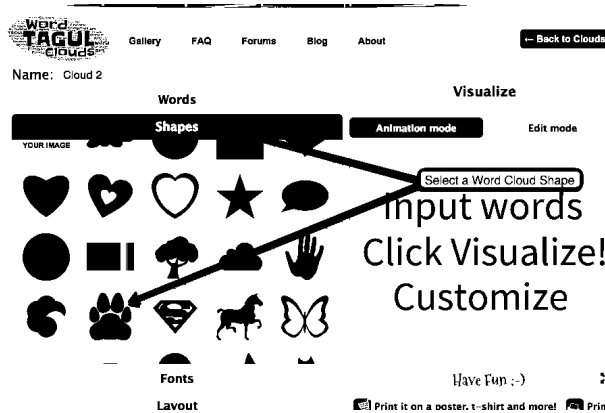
Word TAGUL clouds

Gallery FAQ Forums Blog About

← Back to Clouds

Name: Cloud 2

Words

Visualize

Shapes

Animation mode

Edit mode

YOUR IMAGE

Select a Word Cloud Shape

Input words

Click Visualize!

Customize

Fonts

Have Fun ;-)

Layout

Print it on a poster, t-shirt and more!

Prin